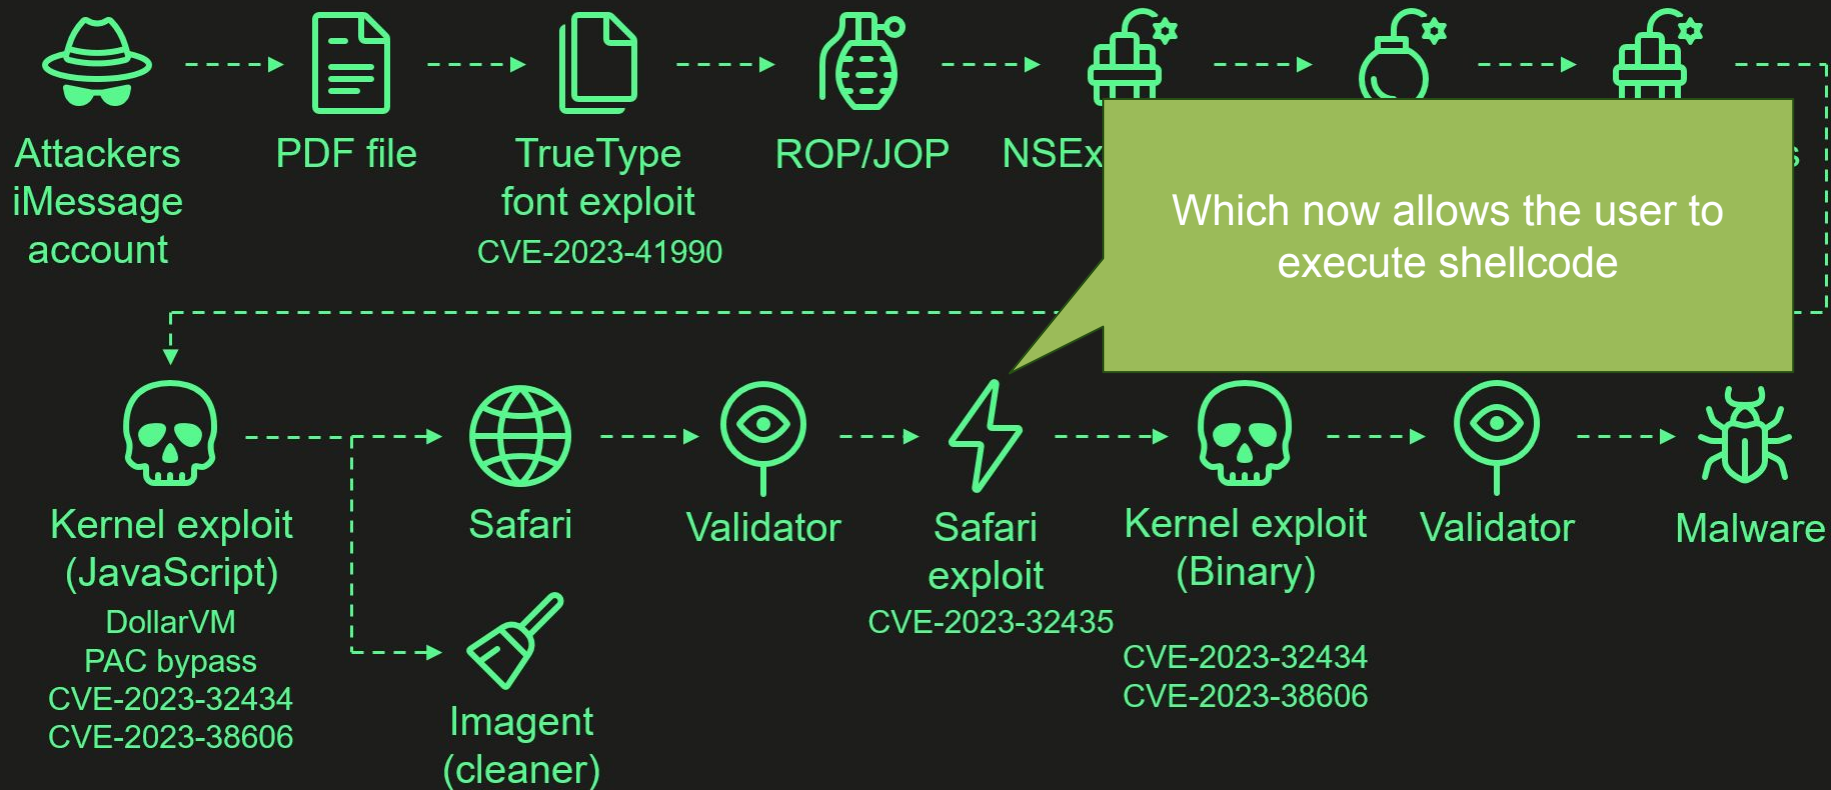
Attackers iMessage account

PDF file

TrueType font exploit
CVE-2023-41990

ROP/JOP

NSEx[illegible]

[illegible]s

Which now allows the user to execute shellcode

Kernel exploit (JavaScript)
DollarVM
PAC bypass
CVE-2023-32434
CVE-2023-38606

Safari

Imagent (cleaner)

Validator

Safari exploit
CVE-2023-32435

Kernel exploit (Binary)
CVE-2023-32434
CVE-2023-38606

Validator

Malware